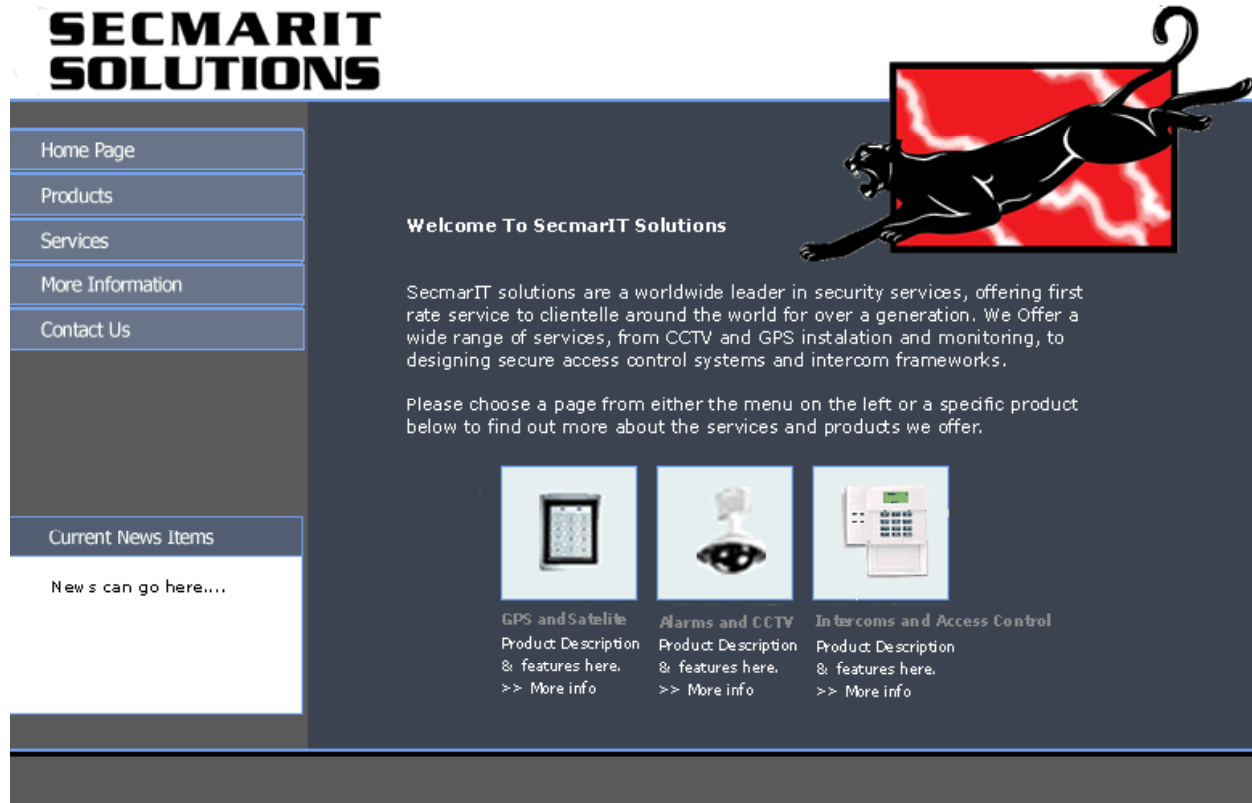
SECMARIT SOLUTIONS

Home Page
Products
Services
More Information
Contact Us

Current News Items

News can go here....

Welcome To SecmarIT Solutions

SecmarIT solutions are a worldwide leader in security services, offering first rate service to clientelle around the world for over a generation. We Offer a wide range of services, from CCTV and GPS instalation and monitoring, to designing secure access control systems and intercom frameworks.

Please choose a page from either the menu on the left or a specific product below to find out more about the services and products we offer.

GPS and Satelite
Product Description
& features here.
>> More info

Alarms and CCTV
Product Description
& features here.
>> More info

Intercoms and Access Control
Product Description
& features here.
>> More info